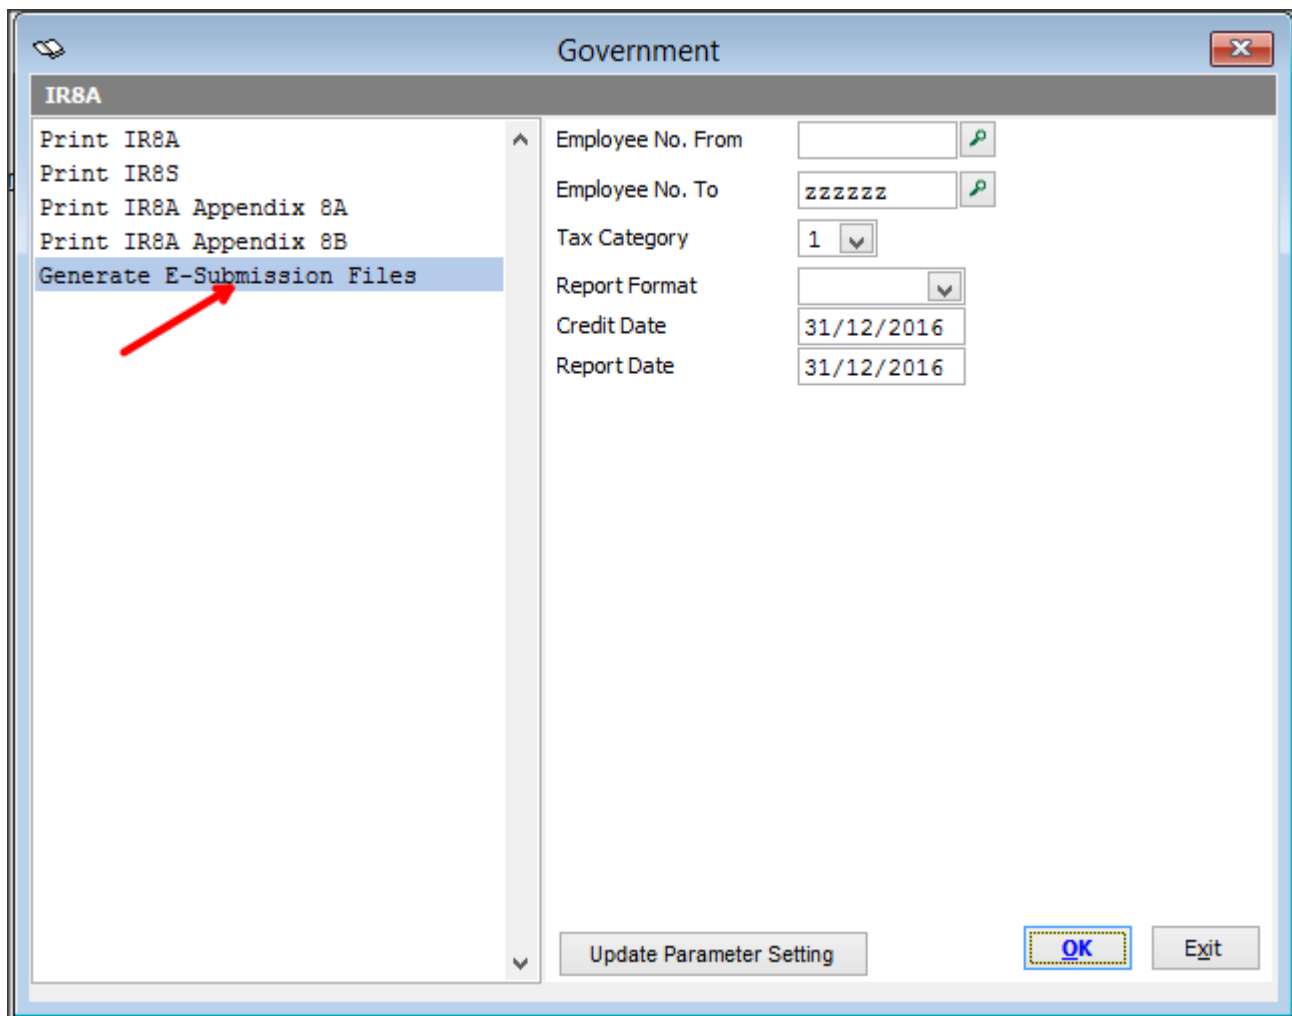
Government

IR8A

Print IR8A
Print IR8S
Print IR8A Appendix 8A
Print IR8A Appendix 8B
Generate E-Submission Files

Employee No. From
Employee No. To zzzzzz
Tax Category 1
Report Format
Credit Date 31/12/2016
Report Date 31/12/2016

Update Parameter Setting

OK

Exit